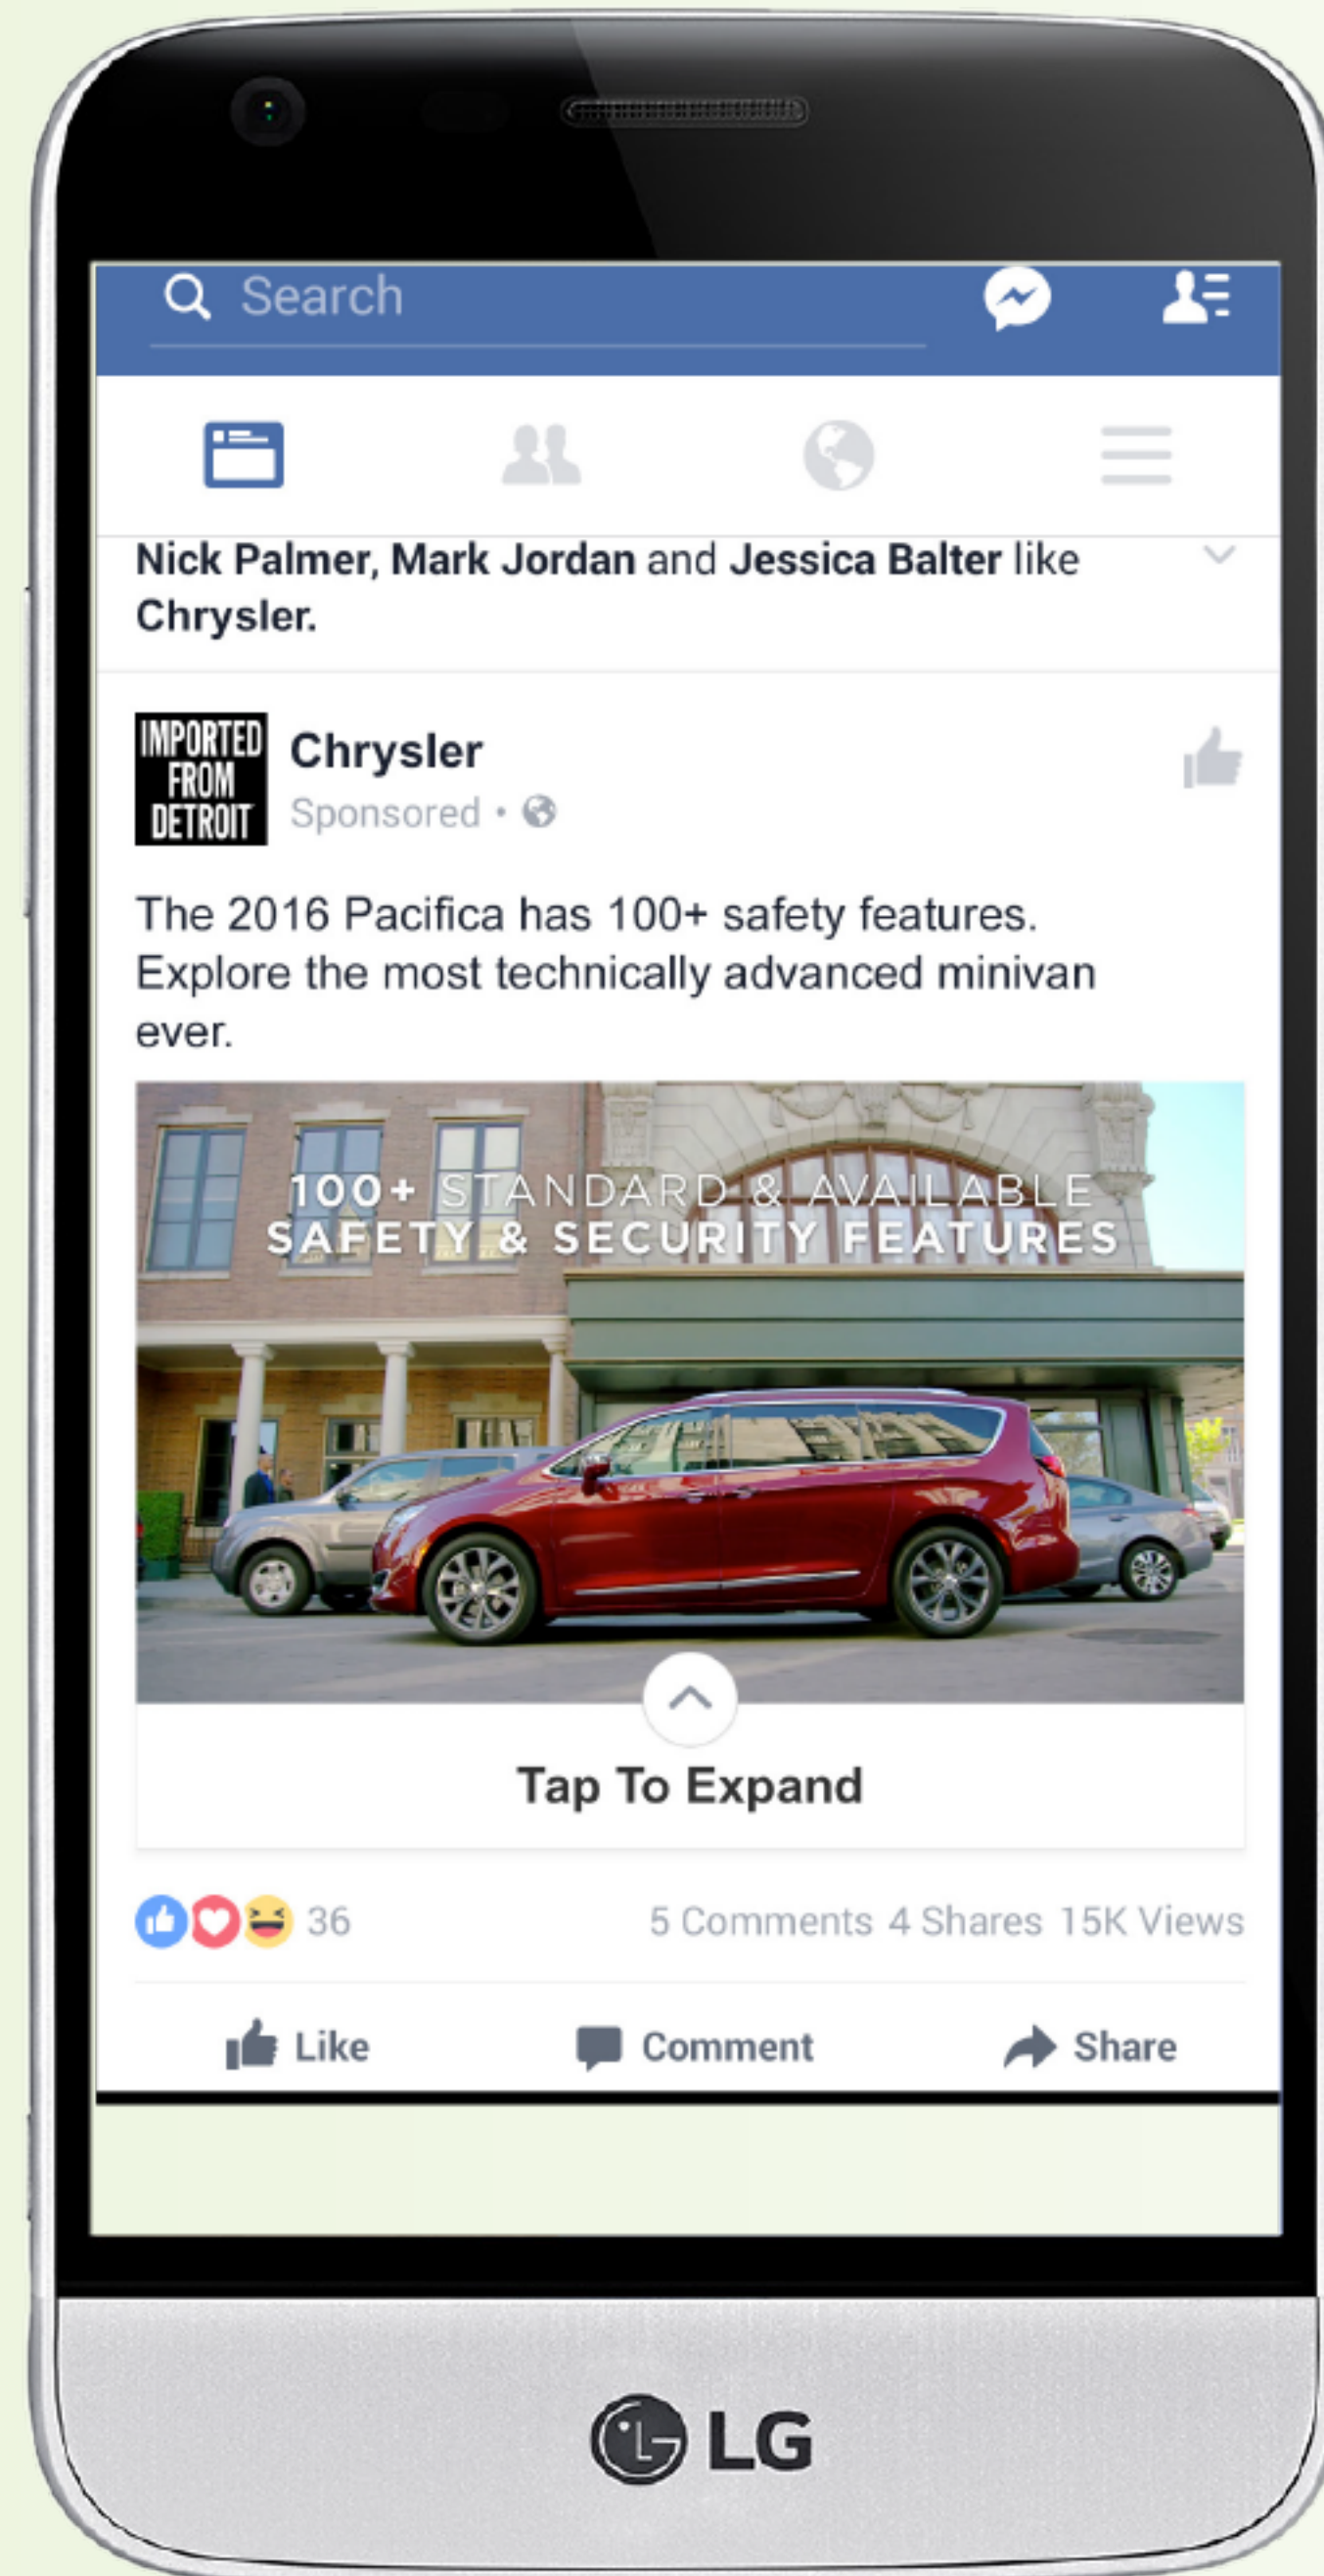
Search

Nick Palmer, Mark Jordan and Jessica Balter like Chrysler.

IMPORTED FROM DETROIT

Chrysler
Sponsored •

The 2016 Pacifica has 100+ safety features. Explore the most technically advanced minivan ever.

100+ STANDARD & AVAILABLE SAFETY & SECURITY FEATURES

Tap To Expand

36

5 Comments 4 Shares 15K Views

Like Comment Share

LG